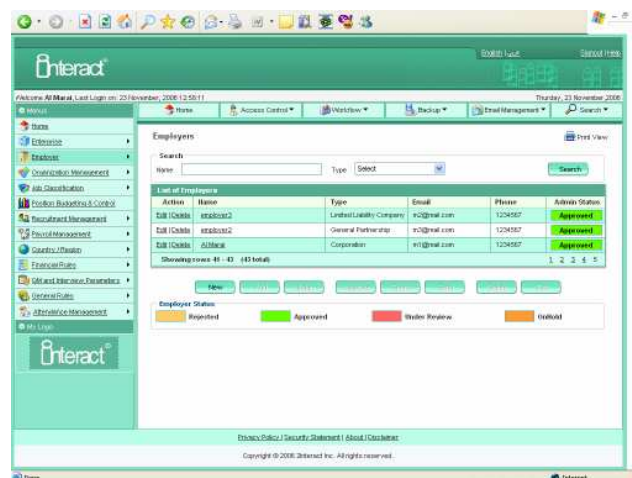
Interact

English | Last | Signout | Help

Welcome Al Marai, Last Login on: 23 November, 2008 12:58:11

Thursday, 23 November 2008

Menus

Home

Enterprise

Employer

Organization Management

Job Classification

Position Budgeting & Control

Recruitment Management

Payroll Management

Country / Region

Financial Rules

Skill and Interview Parameters

General Rules

Attendance Management

My Logo

Interact

Home | Access Control | Workflow | Backup | Email Management | Search

Employers

Print View

Search

Name

Type Select

Search

List of Employers

| Action | Name | Type | Email | Phone | Admin Status |
|---|---|---|---|---|---|
| Edit \| Delete | employer3 | Limited Liability Company | m2@mail.com | 1234567 | Approved |
| Edit \| Delete | employer2 | General Partnership | m3@mail.com | 1234567 | Approved |
| Edit \| Delete | Al Marai | Corporation | m1@mail.com | 1234567 | Approved |

Showing rows 41 - 43 (43 total)

1 2 3 4 5

New

Employer Status

Rejected

Approved

Under Review

OnHold

Privacy Policy | Security Statement | About | Disclaimer

Copyright © 2008 Interact Inc. All rights reserved.

Done

Internet